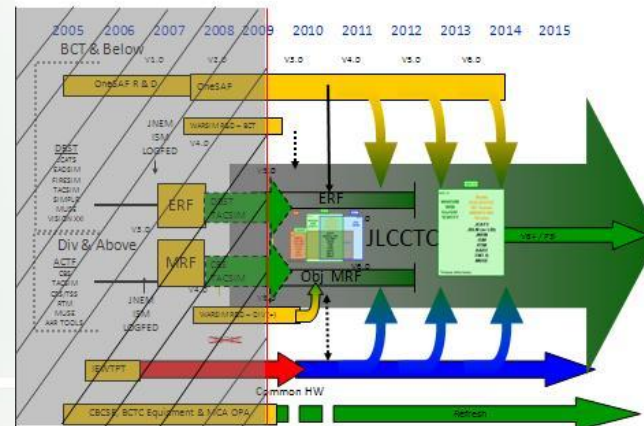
2005 2006 2007 2008 2009 2010 2011 2012 2013 2014 2015

BCT & Below

V1.0 V2.0 V3.0 V4.0 V5.0 V6.0

OneSAF R & D

OneSAF

WARSIM R&D – BCT

JNEM
ISM
LOGFED

V4.0

DBST
JCATS
EADSIM
FIRESIM
TACSIM
SIMPLE
MUSE
VISION XXI

ERF

DBST
TACSIM

ERF

V5.0

Div & Above

ACTF
CBS
TACSIM
CSS TSS
RTM
MUSE
AAR TOOLS

MRF

CBS
TACSIM

V4.0

JNEM
ISM
LOGFED

Obj MRF

JLCCTC

V6+ / FS

WARSIM R&D – DIV (+)

JBUS/TPT

Common HW

CBCS, BCTC Equipment & MCA OPA

Refresh